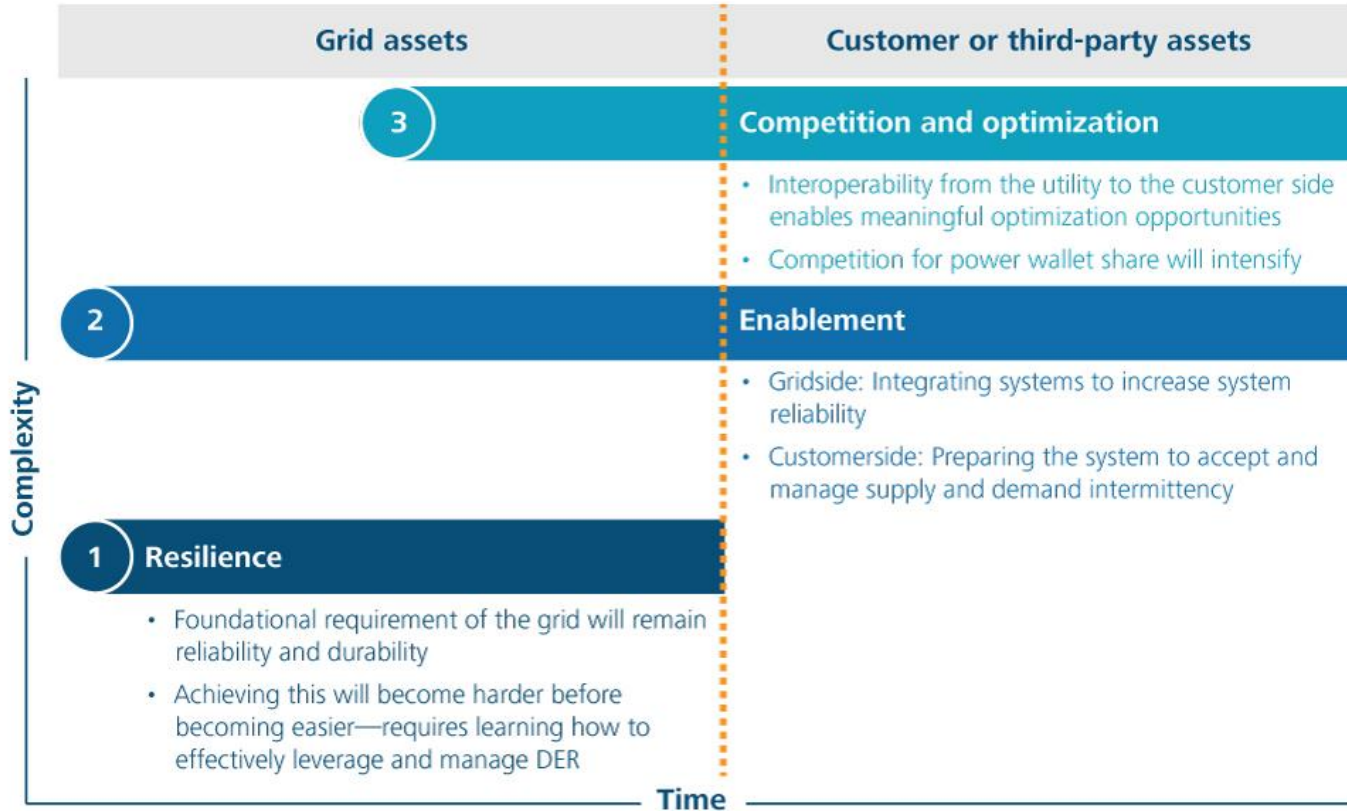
| Grid assets | Customer or third-party assets |
|---|---|

3 Competition and optimization

- Interoperability from the utility to the customer side enables meaningful optimization opportunities
- Competition for power wallet share will intensify

2 Enablement

- Gridside: Integrating systems to increase system reliability
- Customerside: Preparing the system to accept and manage supply and demand intermittency

1 Resilience

- Foundational requirement of the grid will remain reliability and durability
- Achieving this will become harder before becoming easier—requires learning how to effectively leverage and manage DER

Complexity

Time